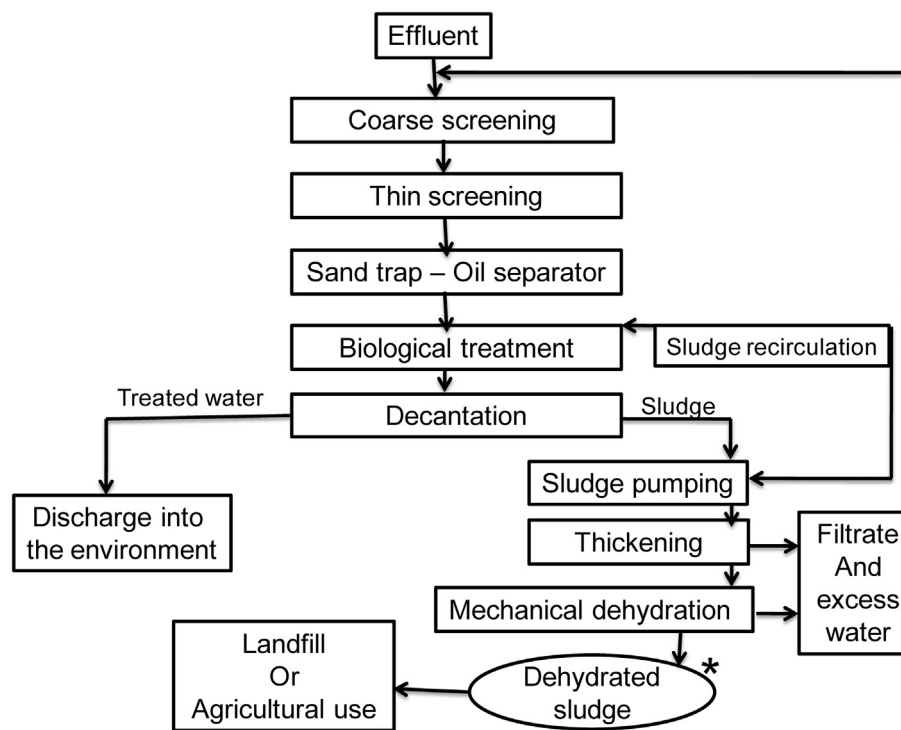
Effluent

Coarse screening

Thin screening

Sand trap – Oil separator

Biological treatment

Sludge recirculation

Treated water

Decantation

Sludge

Sludge pumping

Discharge into the environment

Thickening

Filtrate And excess water

Mechanical dehydration

Landfill Or Agricultural use

Dehydrated sludge

*